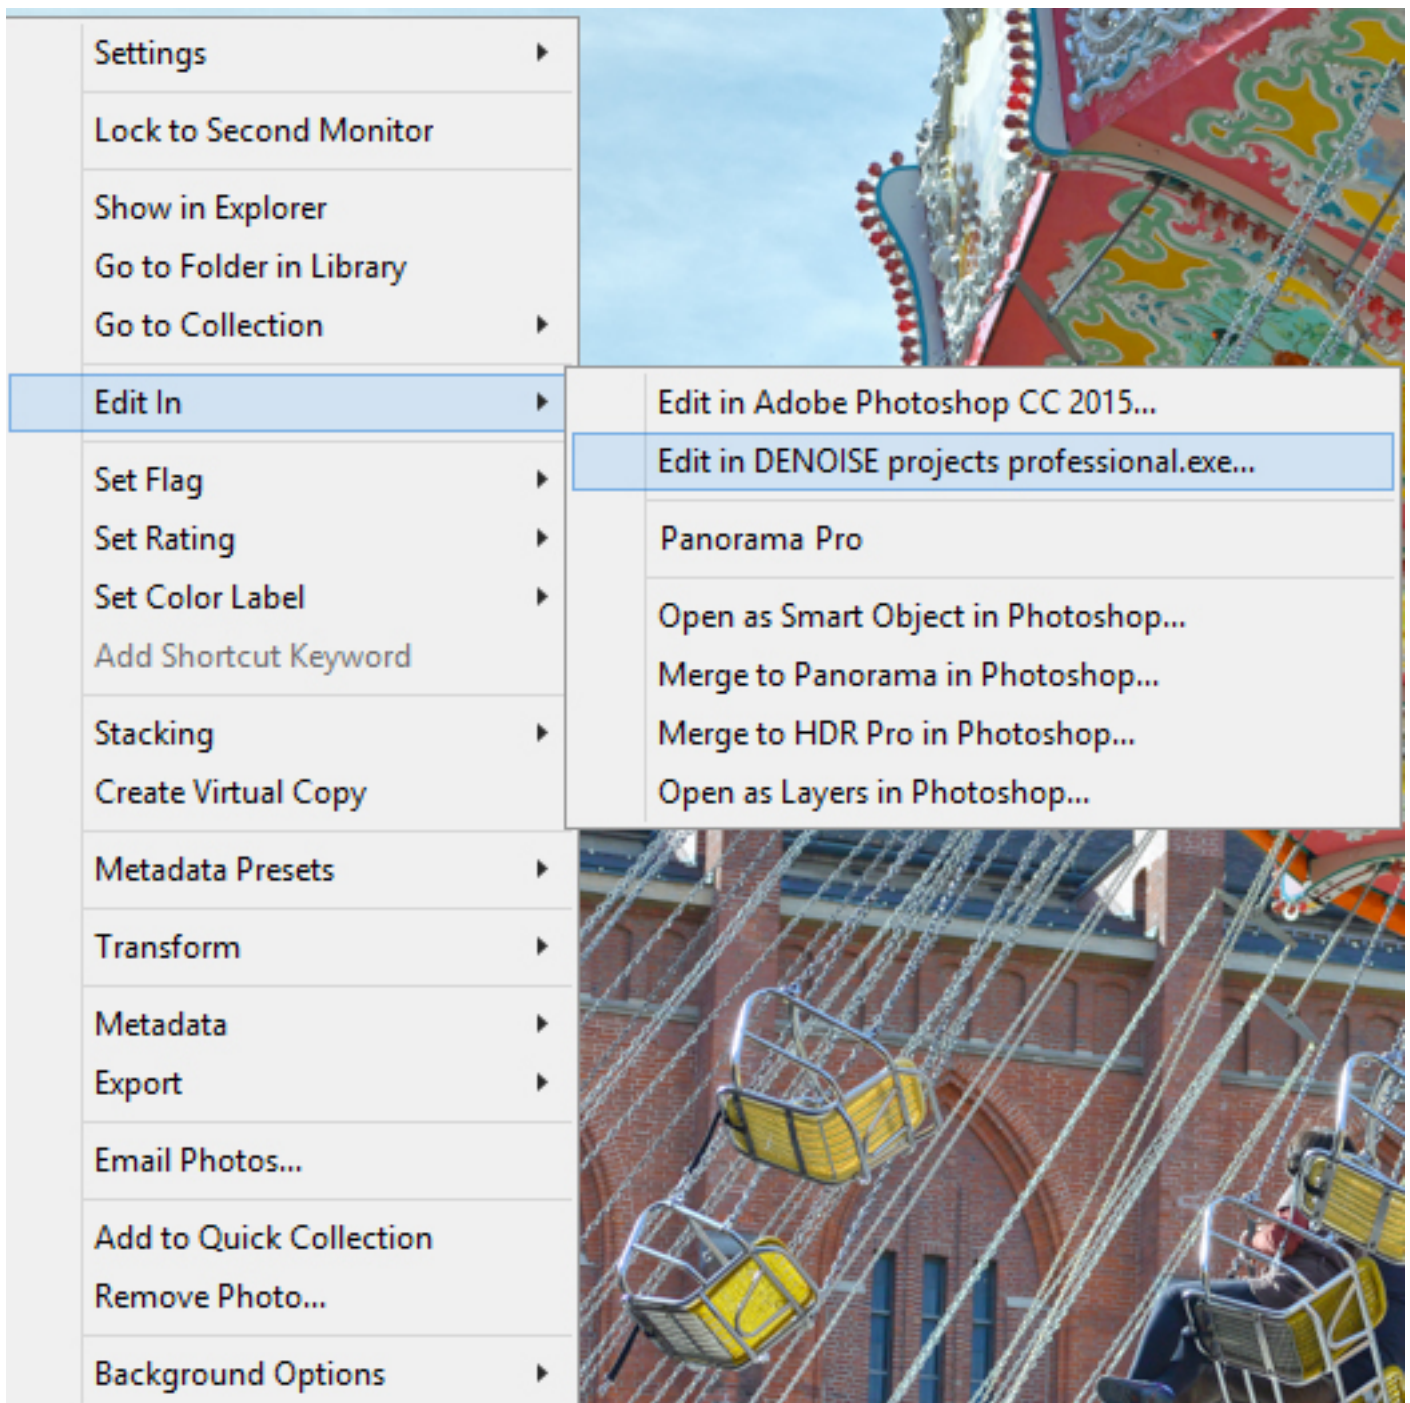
Settings

Lock to Second Monitor

Show in Explorer
Go to Folder in Library
Go to Collection

Edit In

Edit in Adobe Photoshop CC 2015...
Edit in DENOISE projects professional.exe...

Panorama Pro

Open as Smart Object in Photoshop...
Merge to Panorama in Photoshop...
Merge to HDR Pro in Photoshop...
Open as Layers in Photoshop...

Set Flag
Set Rating
Set Color Label
Add Shortcut Keyword

Stacking
Create Virtual Copy

Metadata Presets

Transform

Metadata
Export

Email Photos...

Add to Quick Collection
Remove Photo...

Background Options